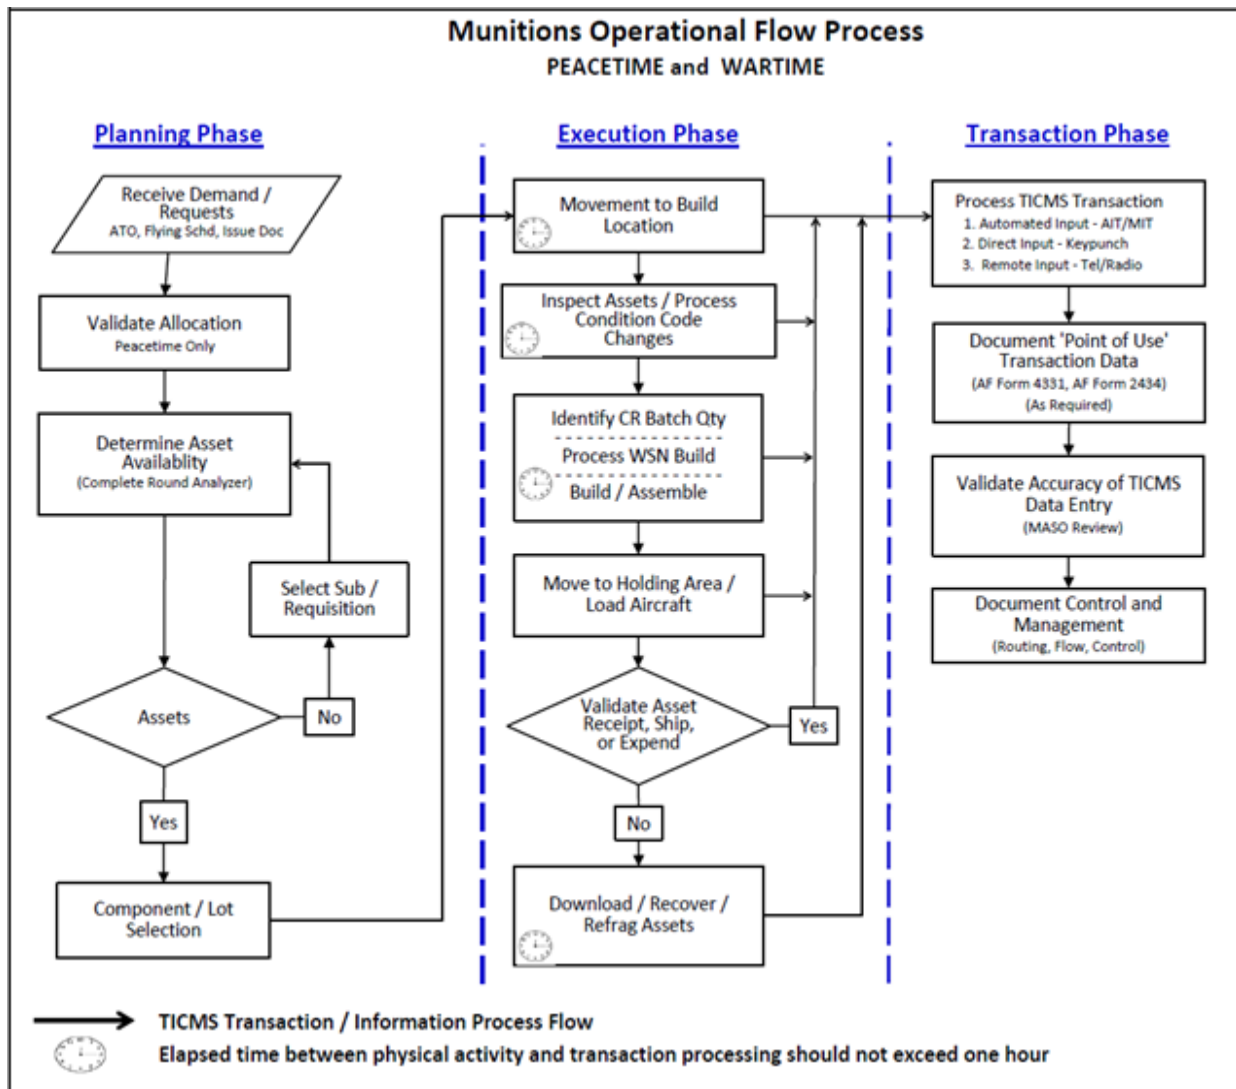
Munitions Operational Flow Process
PEACETIME and WARTIME

Planning Phase

Receive Demand / Requests
ATO, Flying Schd, Issue Doc

Validate Allocation
Peacetime Only

Determine Asset Availability
(Complete Round Analyzer)

Select Sub / Requisition

Assets

No

Yes

Component / Lot Selection

Execution Phase

Movement to Build Location

Inspect Assets / Process Condition Code Changes

Identify CR Batch Qty
Process WSN Build
Build / Assemble

Move to Holding Area / Load Aircraft

Validate Asset Receipt, Ship, or Expend

Yes

No

Download / Recover / Refrag Assets

Transaction Phase

Process TICMS Transaction
1. Automated Input - AIT/MIT
2. Direct Input - Keypunch
3. Remote Input - Tel/Radio

Document 'Point of Use' Transaction Data
(AF Form 4331, AF Form 2434)
(As Required)

Validate Accuracy of TICMS Data Entry
(MASO Review)

Document Control and Management
(Routing, Flow, Control)

TICMS Transaction / Information Process Flow
Elapsed time between physical activity and transaction processing should not exceed one hour